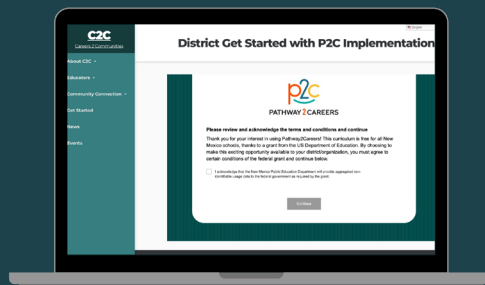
C2C
Careers 2 Communities

About C2C
Educators
Community Connection
Get Started
News
Events

English

District Get Started with P2C Implementation

p2c
PATHWAY 2 CAREERS

Please review and acknowledge the terms and conditions and continue

Thank you for your interest in using Pathway2Careers! This curriculum is free for all New Mexico schools, thanks to a grant from the US Department of Education. By choosing to make this exciting opportunity available to your district/organization, you must agree to certain conditions of the federal grant and continue below.

I acknowledge that the New Mexico Public Education Department will provide aggregated non-identifiable usage data to the federal government as required by the grant.

Continue